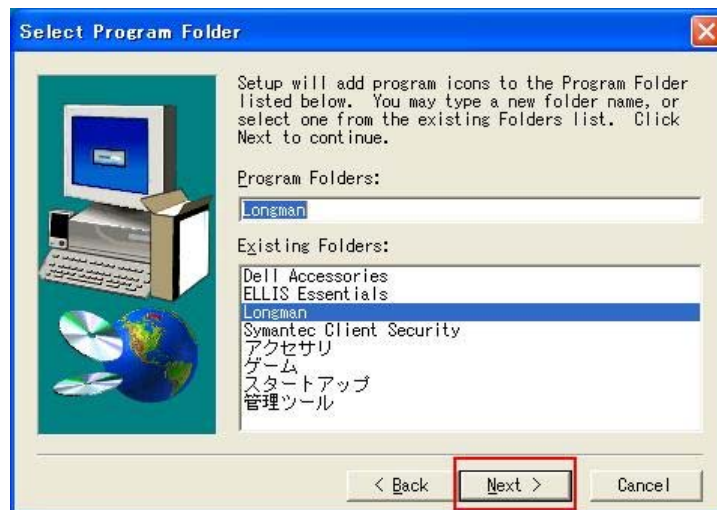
Select Program Folder

Setup will add program icons to the Program Folder listed below. You may type a new folder name, or select one from the existing Folders list. Click Next to continue.

Program Folders:

Longman

Existing Folders:

Dell Accessories
ELLIS Essentials
Longman
Symantec Client Security
アクセサリ
ゲーム
スタートアップ
管理ツール

< Back
Next >
Cancel